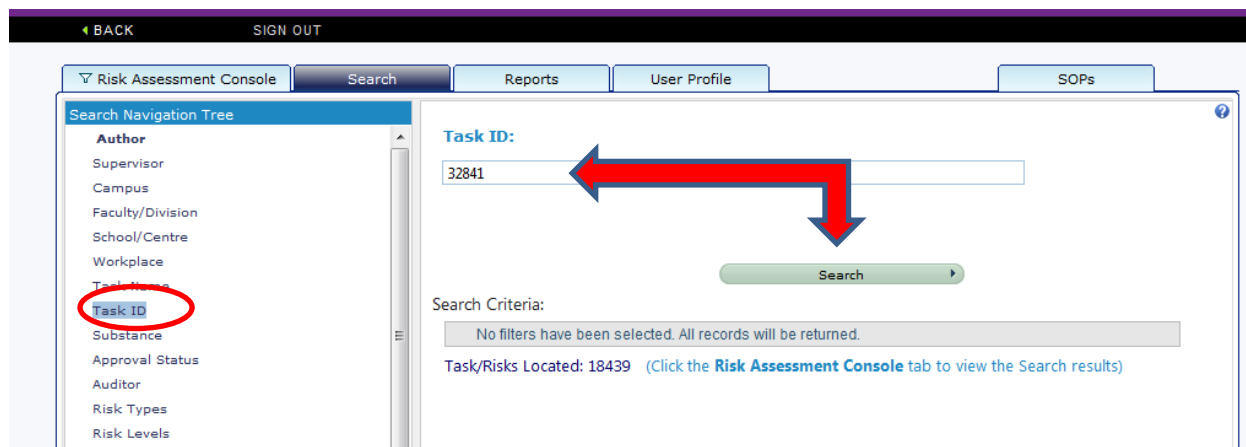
BACK SIGN OUT

Risk Assessment Console | Search | Reports | User Profile | SOPs

Search Navigation Tree
Author
Supervisor
Campus
Faculty/Division
School/Centre
Workplace
Task Name
Task ID
Substance
Approval Status
Auditor
Risk Types
Risk Levels

Task ID:
32841

Search

Search Criteria:
No filters have been selected. All records will be returned.

Task/Risks Located: 18439 (Click the Risk Assessment Console tab to view the Search results)